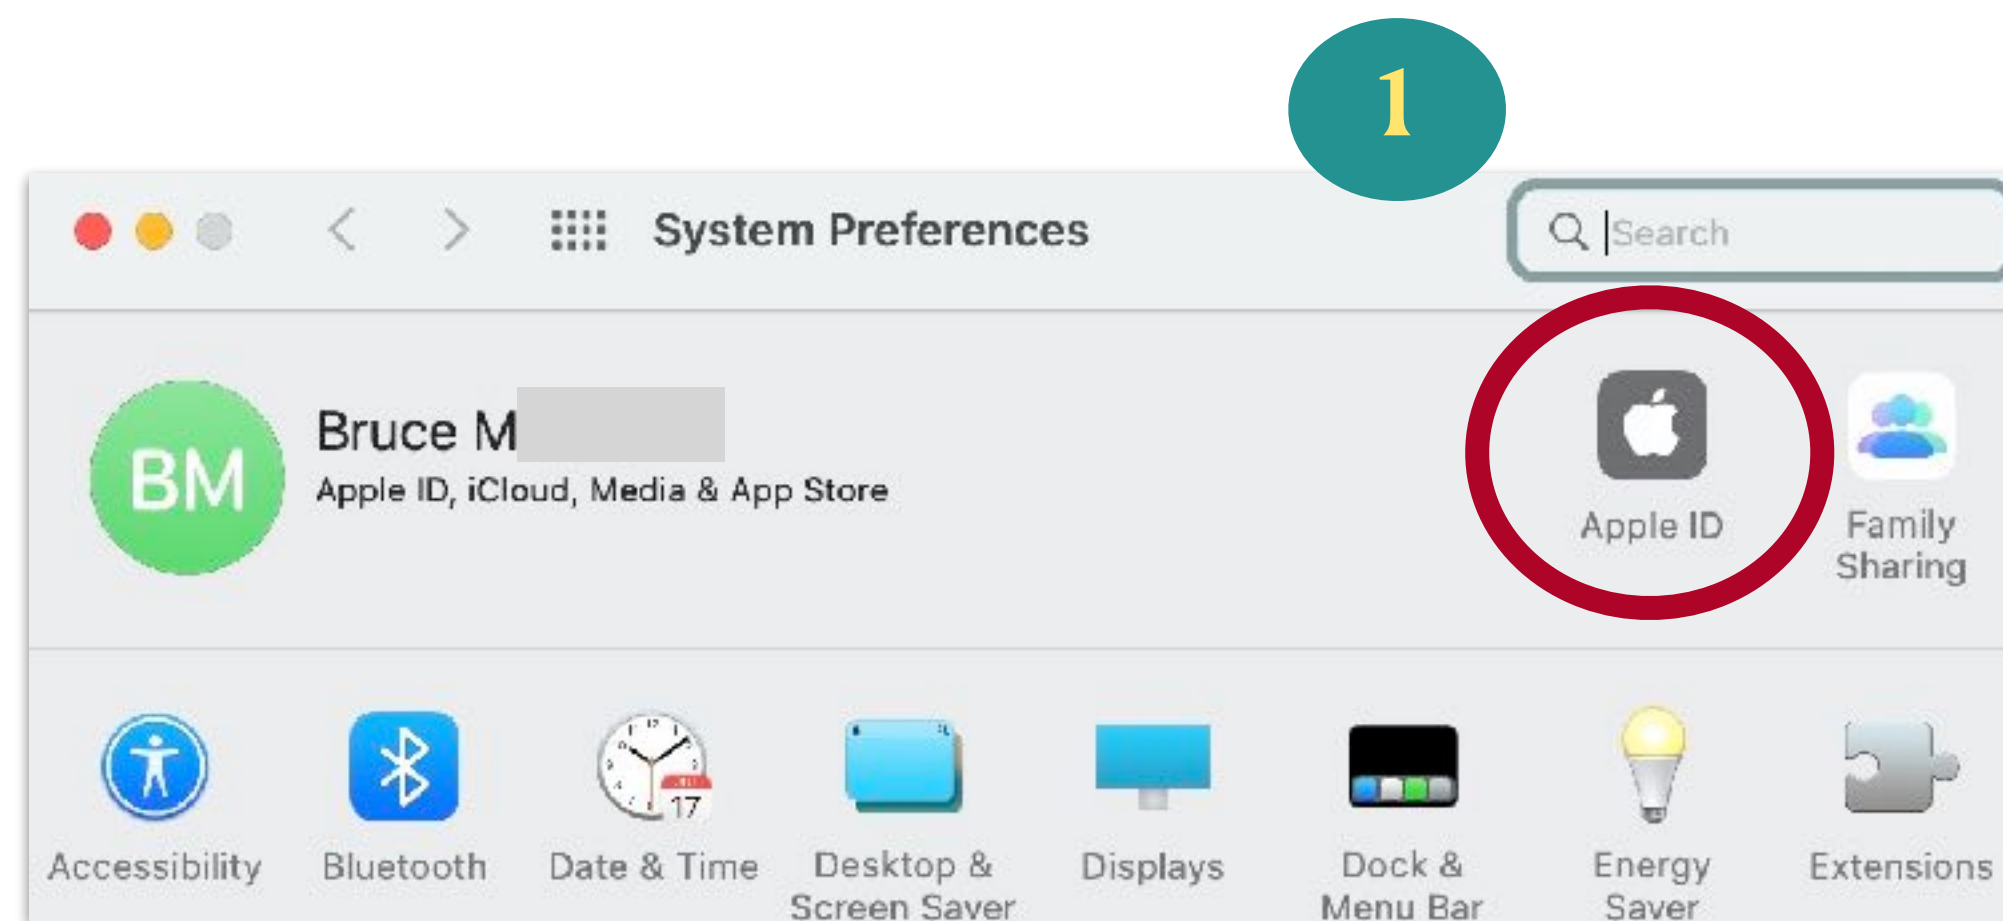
1

System Preferences

Search

BM

Bruce M

Apple ID, iCloud, Media & App Store

Apple ID

Family Sharing

Accessibility

Bluetooth

17

Date & Time

Desktop & Screen Saver

Displays

Dock & Menu Bar

Energy Saver

Extensions